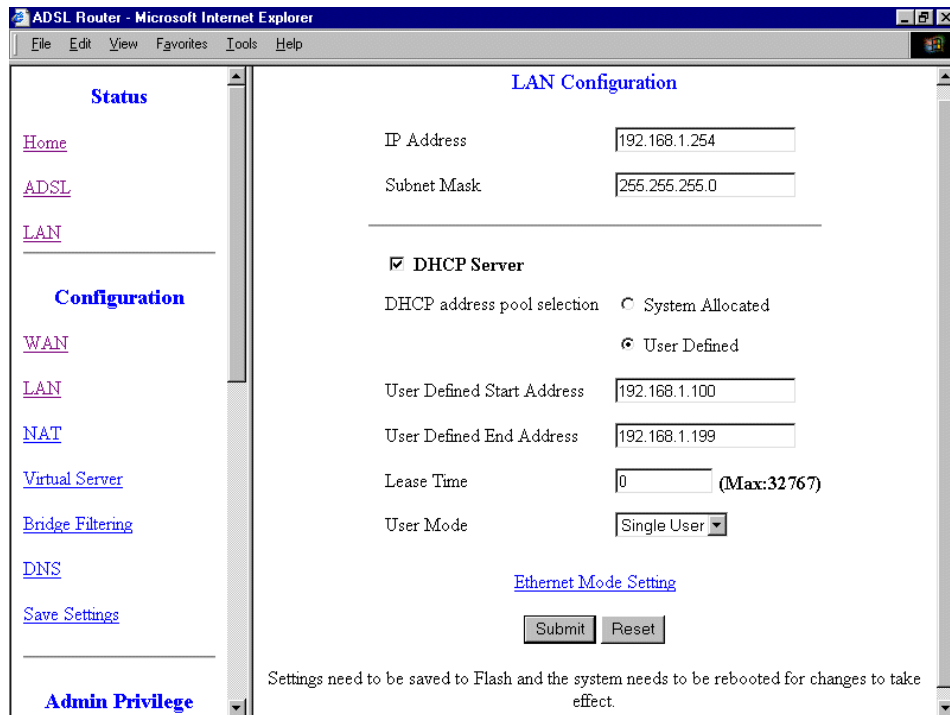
ADSL Router - Microsoft Internet Explorer

File Edit View Favorites Tools Help

Status

Home

ADSL

LAN

Configuration

WAN

LAN

NAT

Virtual Server

Bridge Filtering

DNS

Save Settings

Admin Privilege

LAN Configuration

IP Address 192.168.1.254

Subnet Mask 255.255.255.0

☑ DHCP Server

DHCP address pool selection ○ System Allocated

● User Defined

User Defined Start Address 192.168.1.100

User Defined End Address 192.168.1.199

Lease Time 0 (Max:32767)

User Mode Single User

Ethernet Mode Setting

Submit Reset

Settings need to be saved to Flash and the system needs to be rebooted for changes to take effect.